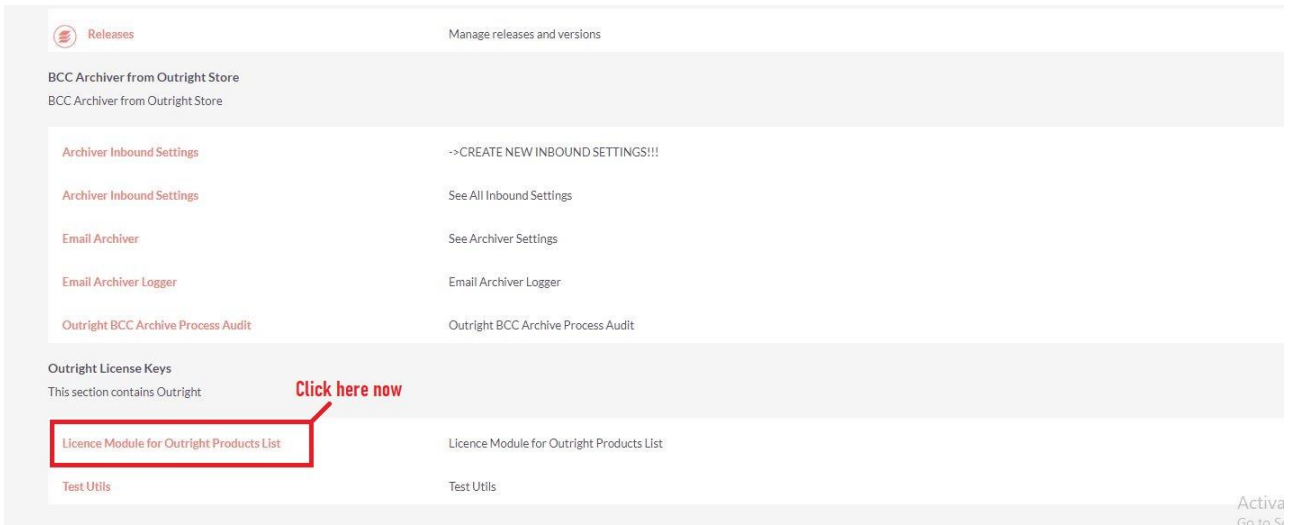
Releases | Manage releases and versions

BCC Archiver from Outright Store
BCC Archiver from Outright Store

| | |
|---|---|
| Archiver Inbound Settings | ->CREATE NEW INBOUND SETTINGS!!! |
| Archiver Inbound Settings | See All Inbound Settings |
| Email Archiver | See Archiver Settings |
| Email Archiver Logger | Email Archiver Logger |
| Outright BCC Archive Process Audit | Outright BCC Archive Process Audit |

Outright License Keys
This section contains Outright

Click here now

| | |
|---|---|
| Licence Module for Outright Products List | Licence Module for Outright Products List |
| Test Utils | Test Utils |

Activa
Go to S